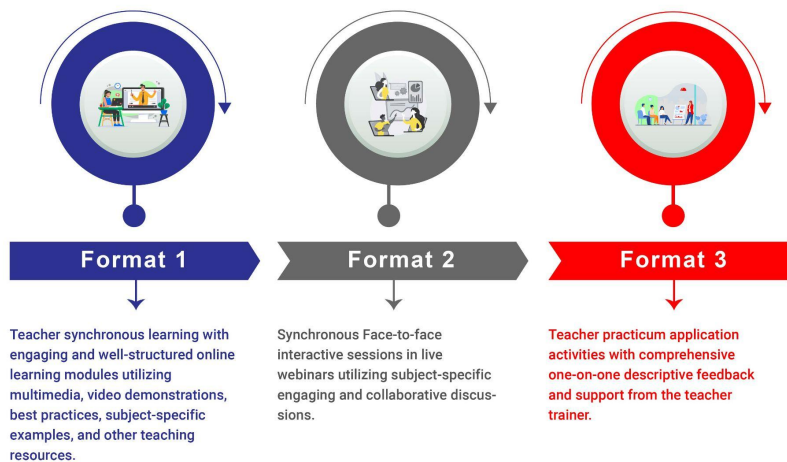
Format 1

Teacher synchronous learning with engaging and well-structured online learning modules utilizing multimedia, video demonstrations, best practices, subject-specific examples, and other teaching resources.

Format 2

Synchronous Face-to-face interactive sessions in live webinars utilizing subject-specific engaging and collaborative discussions.

Format 3

Teacher practicum application activities with comprehensive one-on-one descriptive feedback and support from the teacher trainer.